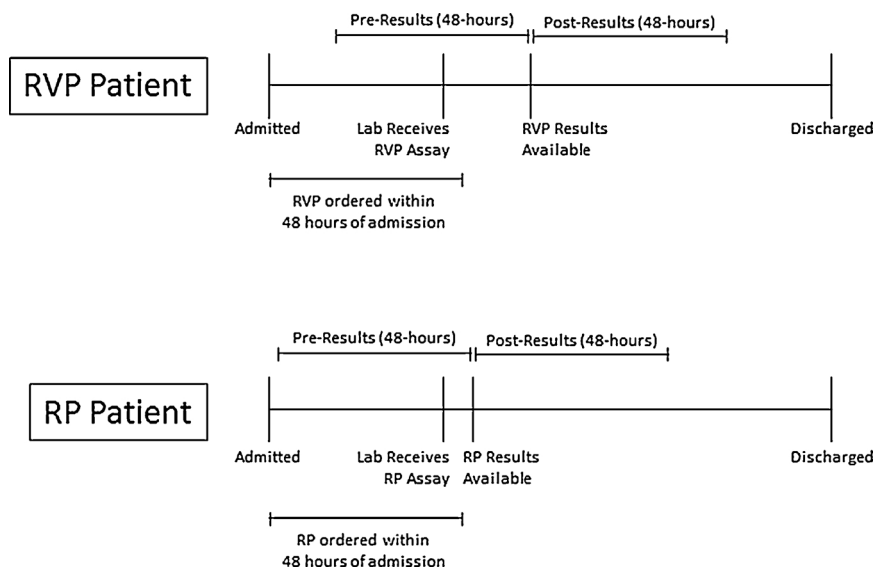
Pre-Results (48-hours)

Post-Results (48-hours)

RVP Patient

Admitted

Lab Receives RVP Assay

RVP Results Available

Discharged

RVP ordered within 48 hours of admission

Pre-Results (48-hours)

Post-Results (48-hours)

RP Patient

Admitted

Lab Receives RP Assay

RP Results Available

Discharged

RP ordered within 48 hours of admission